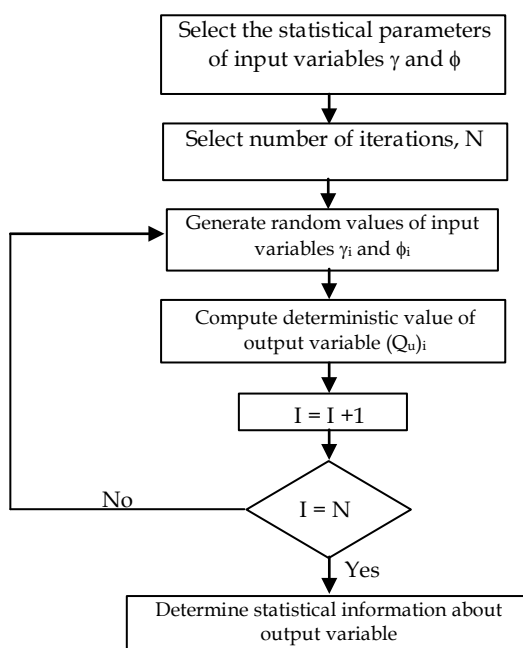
Select the statistical parameters of input variables $\gamma$ and $\phi$

Select number of iterations, N

Generate random values of input variables $\gamma_i$ and $\phi_i$

Compute deterministic value of output variable $(Q_u)_i$

I = I +1

No

I = N

Yes

Determine statistical information about output variable